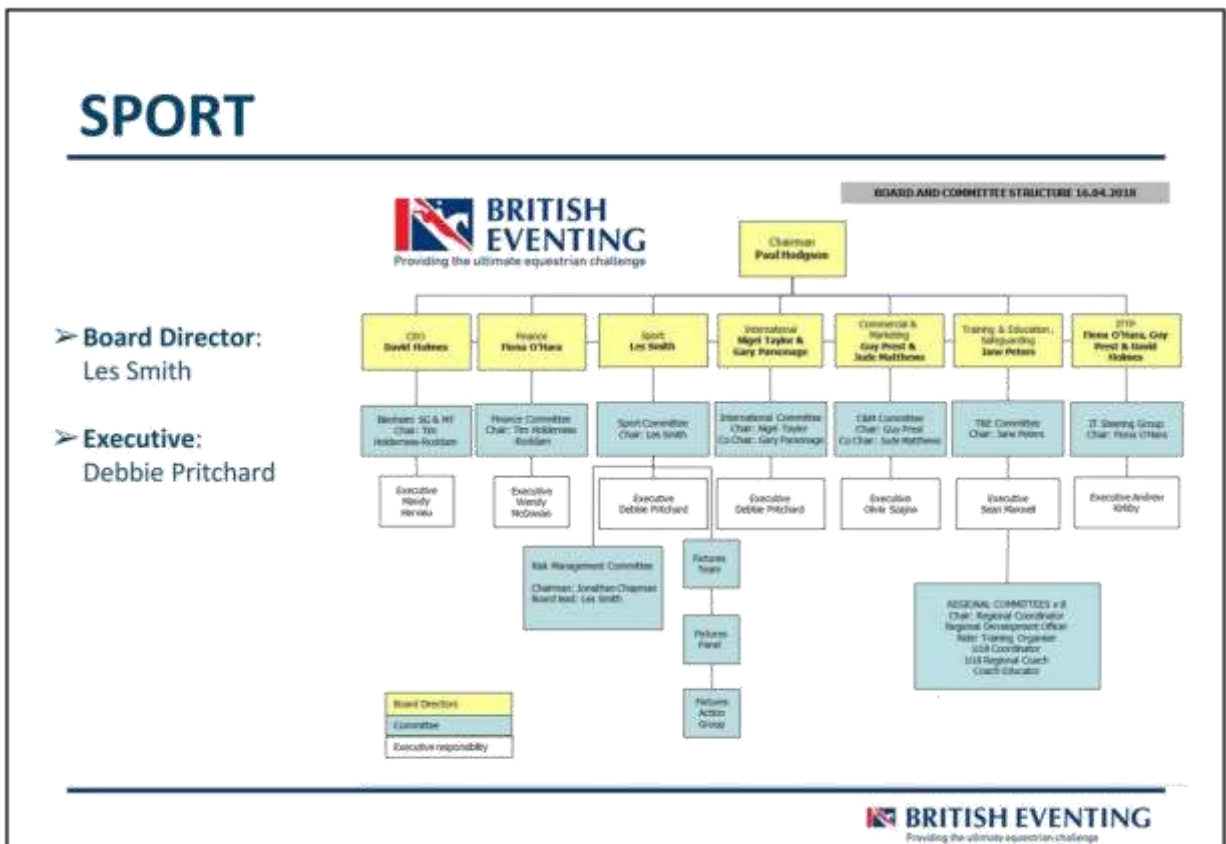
SPORT

BOARD AND COMMITTEE STRUCTURE 16.04.2018

BRITISH EVENTING
Providing the ultimate equestrian challenge

Chairman
Paul Hodgson

➢ Board Director: Les Smith

➢ Executive: Debbie Pritchard

CEO
David Holmes

Finance
Fiona O'Hara

Sport
Les Smith

International
Nigel Taylor & Gary Parsonage

Commercial & Marketing
Guy Prest & Jude Matthews

Training & Education, Safeguarding
Jane Peters

IT/IP
Fiona O'Hara, Guy Prest & David Holmes

Blenheim: SG & MT
Chair: Tim Holderness-Roddam

Finance Committee
Chair: Tim Holderness-Roddam

Sport Committee
Chair: Les Smith

International Committee
Chair: Nigel Taylor
Co Chair: Gary Parsonage

C&M Committee
Chair: Guy Prest
Co Chair: Jude Matthews

T&E Committee
Chair: Jane Peters

IT Steering Group
Chair: Fiona O'Hara

Executive
Mandy Hervieu

Executive
Wendy McDonald

Executive
Debbie Pritchard

Executive
Debbie Pritchard

Executive
Olivia Scajna

Executive
Sean Maxwell

Executive Andrew Kirkby

Risk Management Committee
Chairman: Jonathan Chapman
Board lead: Les Smith

Fixtures Team

Fixtures Panel

Fixtures Action Group

REGIONAL COMMITTEES x 8
Chair: Regional Coordinator
Regional Development Officer
Rider Training Organiser
U18 Coordinator
U18 Regional Coach
Coach Educator

Board Directors
Committee
Executive responsibility

BRITISH EVENTING
Providing the ultimate equestrian challenge